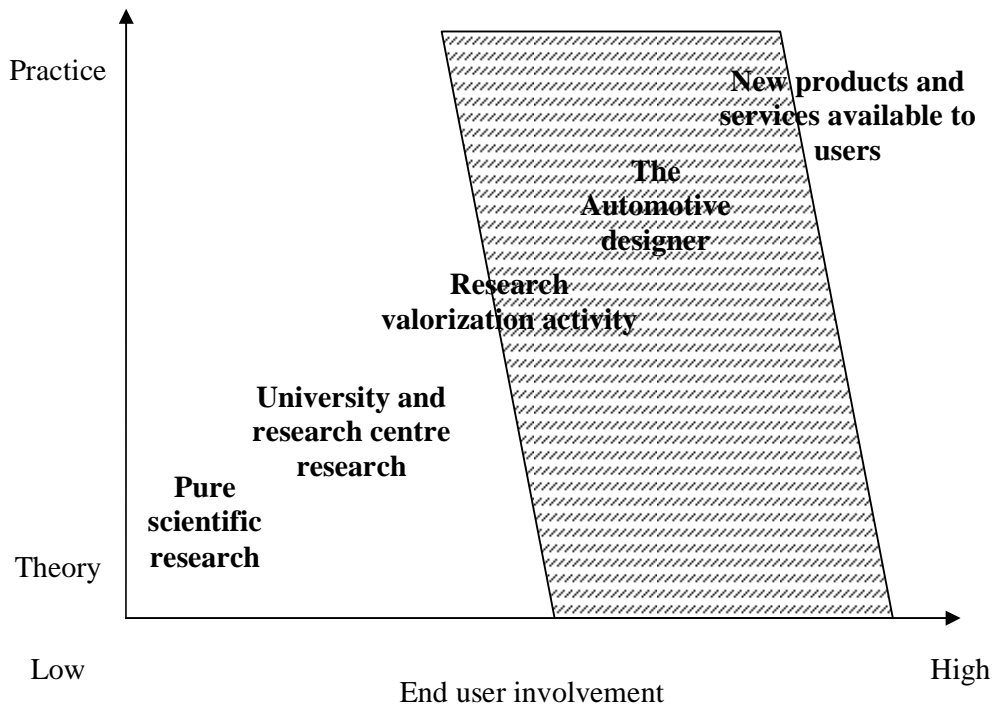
Practice

New products and services available to users

The Automotive designer

Research valorization activity

University and research centre research

Pure scientific research

Theory

Low

High

End user involvement